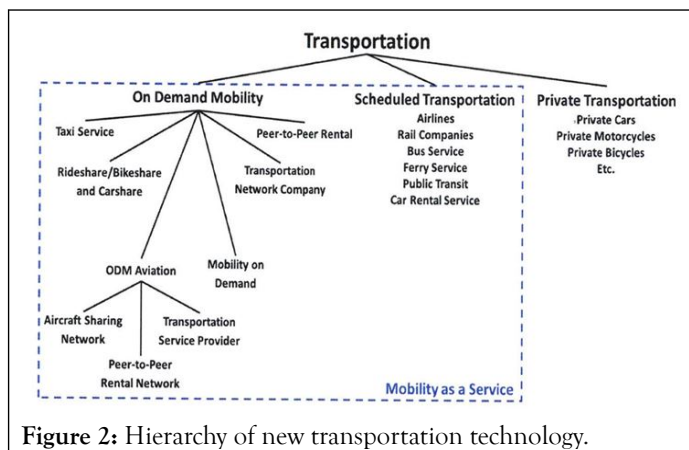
Transportation

On Demand Mobility

Scheduled Transportation

Private Transportation

Taxi Service

Peer-to-Peer Rental

Rideshare/Bikeshare and Carshare

Transportation Network Company

Airlines
Rail Companies
Bus Service
Ferry Service
Public Transit
Car Rental Service

Private Cars
Private Motorcycles
Private Bicycles
Etc.

ODM Aviation

Mobility on Demand

Aircraft Sharing Network

Transportation Service Provider

Peer-to-Peer Rental Network

Mobility as a Service

**Figure 2:** Hierarchy of new transportation technology.